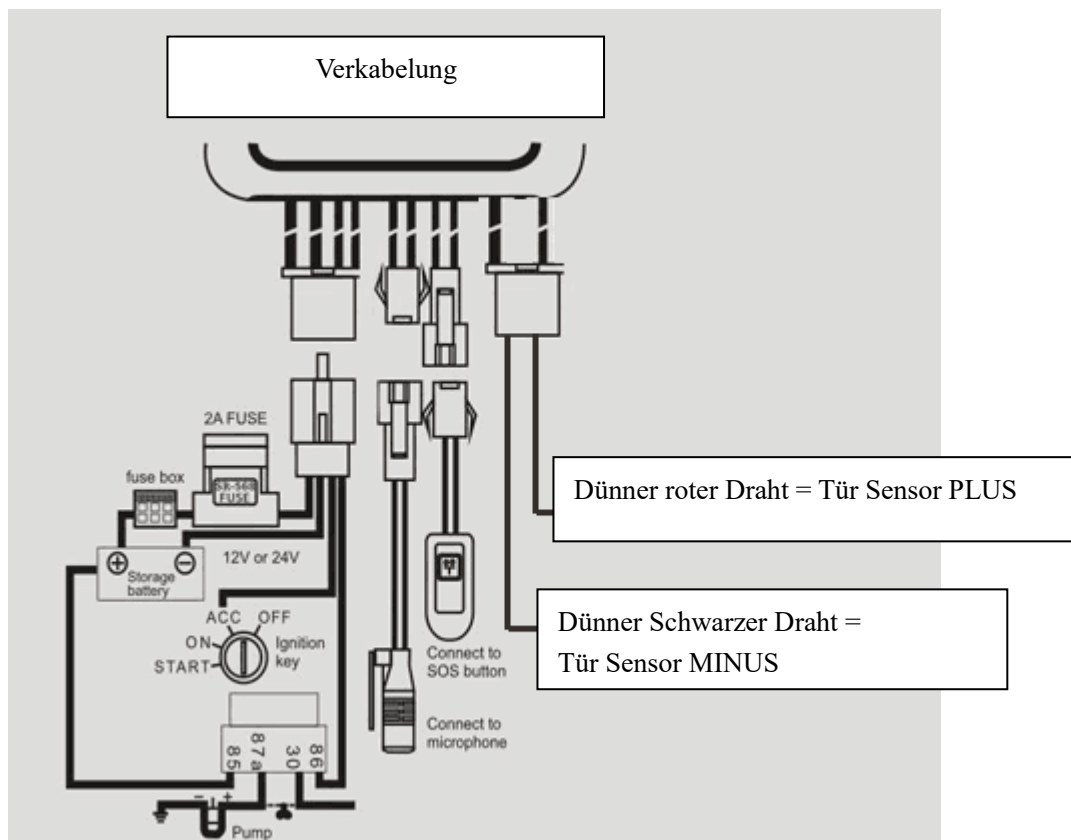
Verkabelung

2A FUSE

fuse box

SR-568 FUSE

$\oplus$ Storage battery $\ominus$

12V or 24V

ACC OFF

ON

START

Ignition key

85 87a 30 86

Pump

Connect to SOS button

Connect to microphone

Dünner roter Draht = Tür Sensor PLUS

Dünner Schwarzer Draht = Tür Sensor MINUS